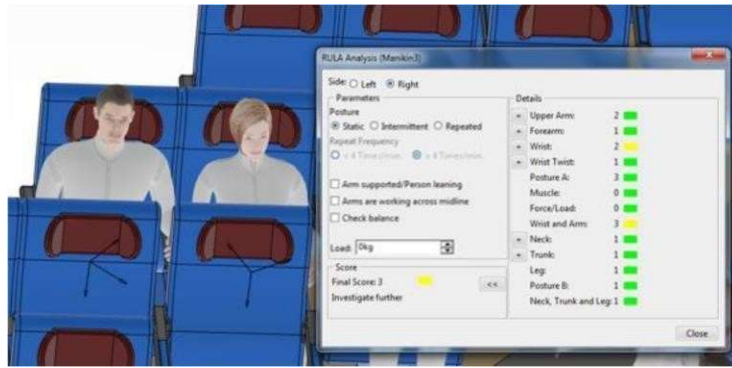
RULA Analysis (Manikin1)

Side: Left Right

Parameters

Posture

Static Intermittent Repeated

Repeat Frequency

< 4 Times/min. > 4 Times/min.

Arm supported/Person leaning

Arms are working across midline

Check balance

Load: 0kg

Score

Final Score: 3

Investigate further

<<

Details

Upper Arm: 2

Forearm: 1

Wrist: 2

Wrist Twist: 1

Posture A: 3

Muscle: 0

Force/Load: 0

Wrist and Arm: 3

Neck: 1

Trunk: 1

Leg: 1

Posture B: 1

Neck, Trunk and Leg: 1

Close